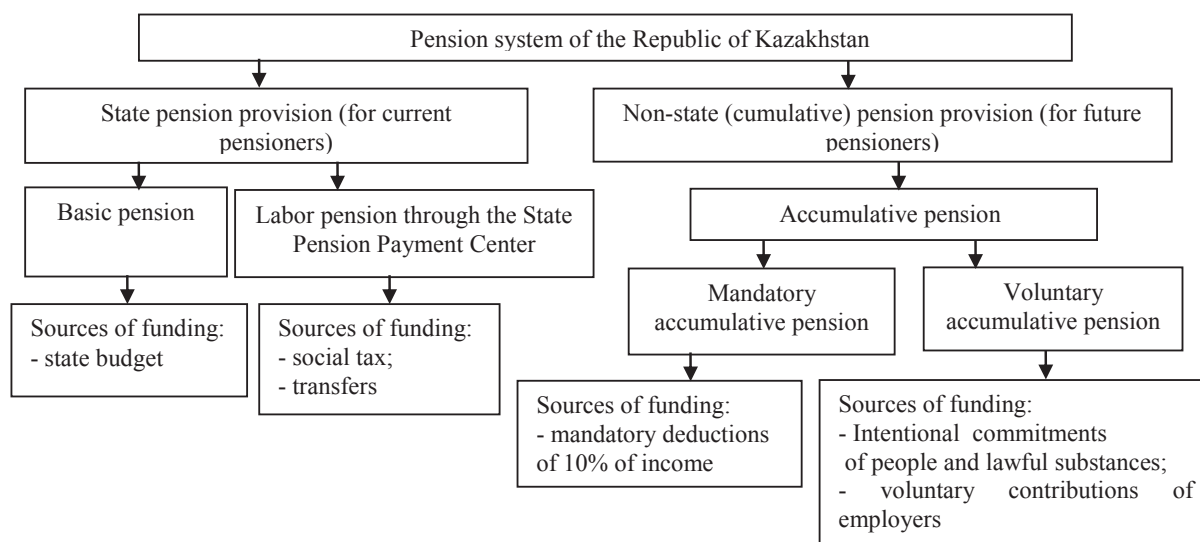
Pension system of the Republic of Kazakhstan

State pension provision (for current pensioners)

Non-state (cumulative) pension provision (for future pensioners)

Basic pension

Labor pension through the State Pension Payment Center

Accumulative pension

Mandatory accumulative pension

Voluntary accumulative pension

Sources of funding:
- state budget

Sources of funding:
- social tax;
- transfers

Sources of funding:
- mandatory deductions of 10% of income

Sources of funding:
- Intentional commitments of people and lawful substances;
- voluntary contributions of employers